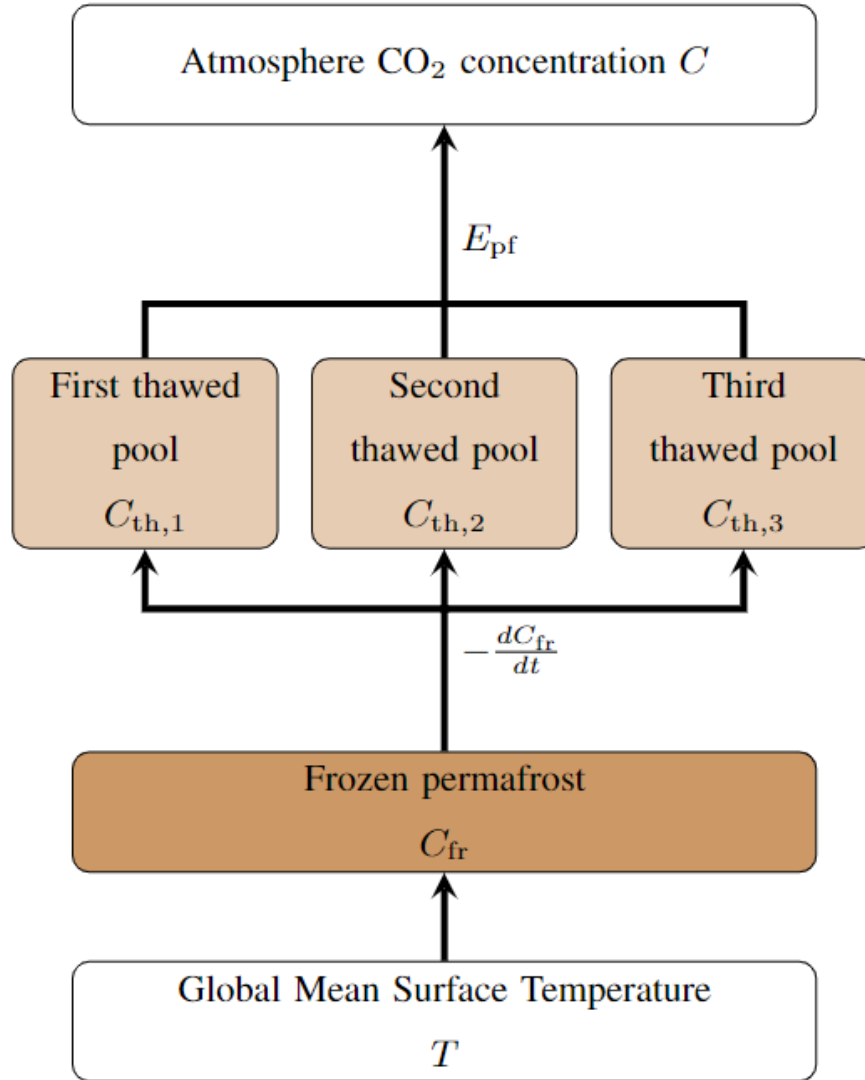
Atmosphere $CO_2$ concentration $C$

$E_{\mathrm{pf}}$

First thawed pool $C_{\mathrm{th},1}$

Second thawed pool $C_{\mathrm{th},2}$

Third thawed pool $C_{\mathrm{th},3}$

$-\frac{dC_{\mathrm{fr}}}{dt}$

Frozen permafrost $C_{\mathrm{fr}}$

Global Mean Surface Temperature $T$